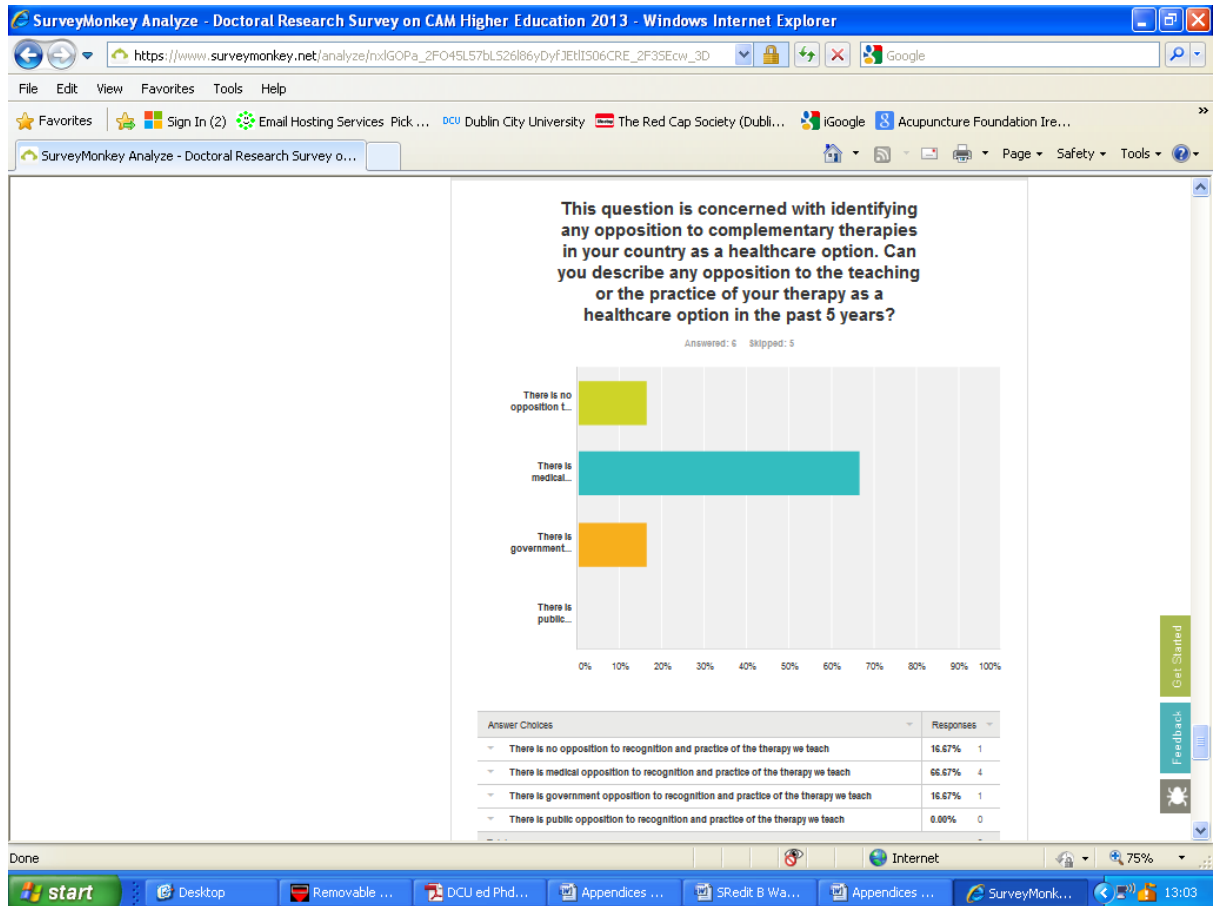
SurveyMonkey Analyze - Doctoral Research Survey on CAM Higher Education 2013 - Windows Internet Explorer

https://www.surveymonkey.net/analyze/nxlGOPa_2FO45L57bLS26l86yDyfJEtlIS06CRE_2F3SEcw_3D

Google

File Edit View Favorites Tools Help

Favorites Sign In (2) Email Hosting Services Pick ... Dublin City University The Red Cap Society (Dubli... iGoogle Acupuncture Foundation Ire...

SurveyMonkey Analyze - Doctoral Research Survey o...

Page Safety Tools

This question is concerned with identifying any opposition to complementary therapies in your country as a healthcare option. Can you describe any opposition to the teaching or the practice of your therapy as a healthcare option in the past 5 years?

Answered: 6 Skipped: 5

There is no opposition t...

There is medical...

There is government...

There is public...

0% 10% 20% 30% 40% 50% 60% 70% 80% 90% 100%

| Answer Choices | Responses | |
|---|---|---|
| There is no opposition to recognition and practice of the therapy we teach | 16.67% | 1 |
| There is medical opposition to recognition and practice of the therapy we teach | 66.67% | 4 |
| There is government opposition to recognition and practice of the therapy we teach | 16.67% | 1 |
| There is public opposition to recognition and practice of the therapy we teach | 0.00% | 0 |

Get Started

Feedback

Done Internet 75%

start Desktop Removable ... DCU ed Phd... Appendices ... SRedit B Wa... Appendices ... SurveyMonk... 13:03